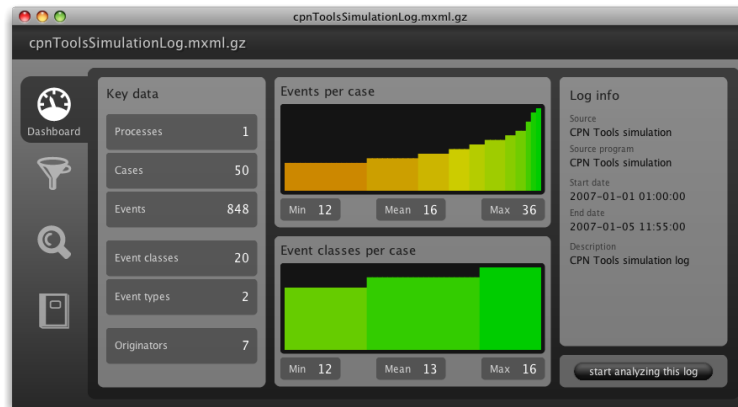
cpnToolsSimulationLog.mxml.gz

cpnToolsSimulationLog.mxml.gz

Dashboard

Key data

| | |
|---|---|
| Processes | 1 |
| Cases | 50 |
| Events | 848 |
| Event classes | 20 |
| Event types | 2 |
| Originators | 7 |

Events per case

Min 12 Mean 16 Max 36

Event classes per case

Min 12 Mean 13 Max 16

Log info

Source
CPN Tools simulation

Source program
CPN Tools simulation

Start date
2007-01-01 01:00:00

End date
2007-01-05 11:55:00

Description
CPN Tools simulation log

start analyzing this log